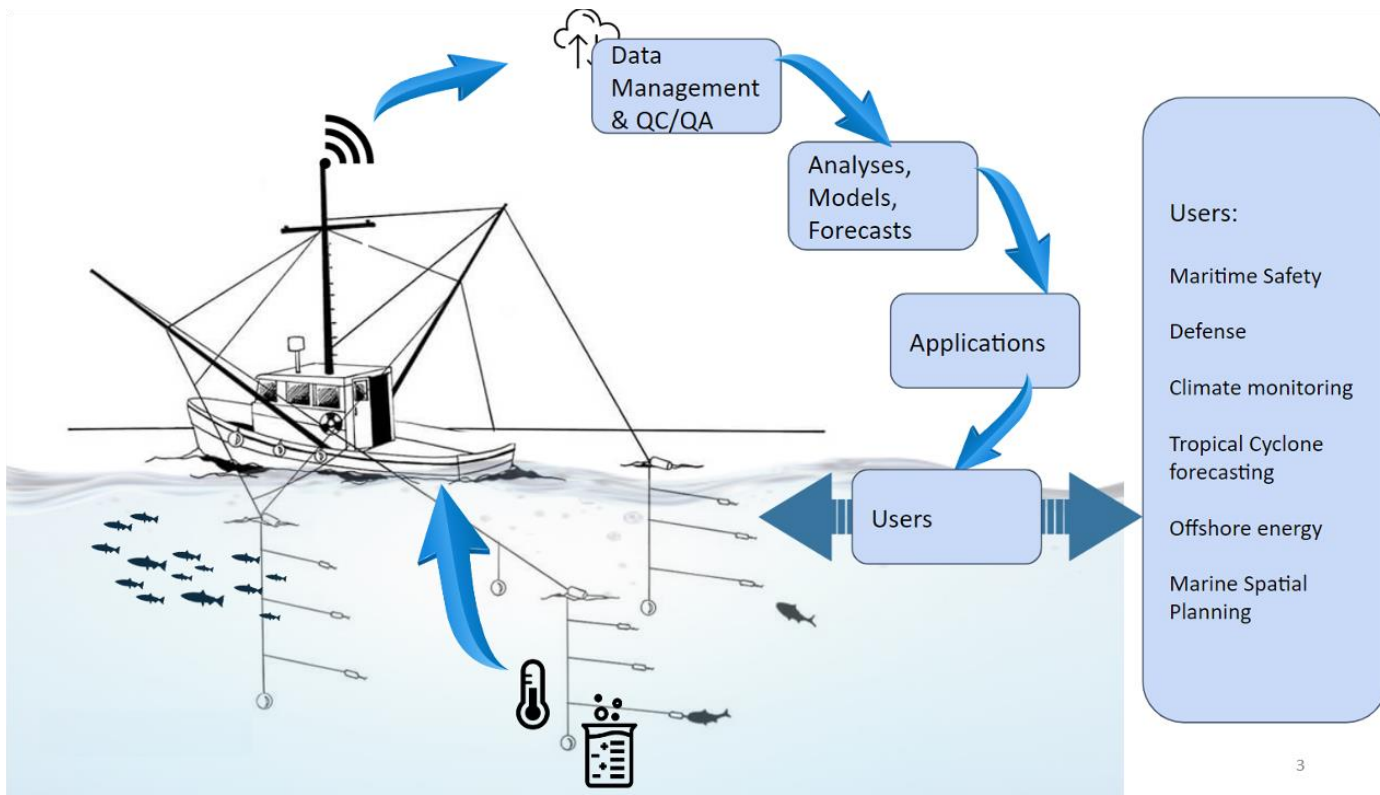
Data Management & QC/QA

Analyses, Models, Forecasts

Applications

Users

Users:

Maritime Safety

Defense

Climate monitoring

Tropical Cyclone forecasting

Offshore energy

Marine Spatial Planning

3